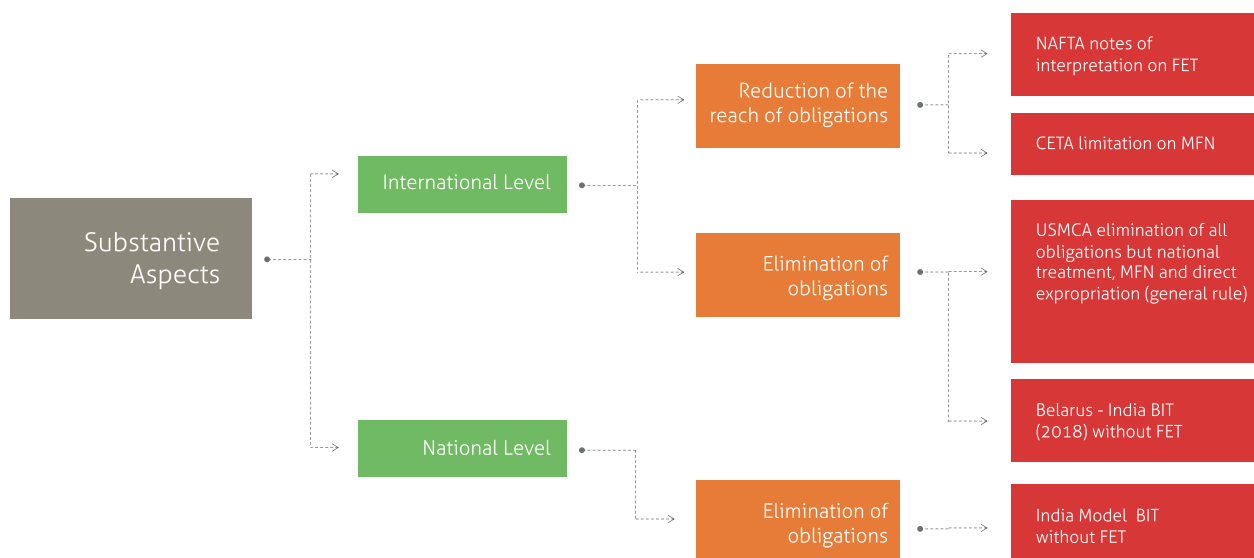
Substantive Aspects

International Level

Reduction of the reach of obligations

NAFTA notes of interpretation on FET

CETA limitation on MFN

Elimination of obligations

USMCA elimination of all obligations but national treatment, MFN and direct expropriation (general rule)

Belarus - India BIT (2018) without FET

National Level

Elimination of obligations

India Model BIT without FET